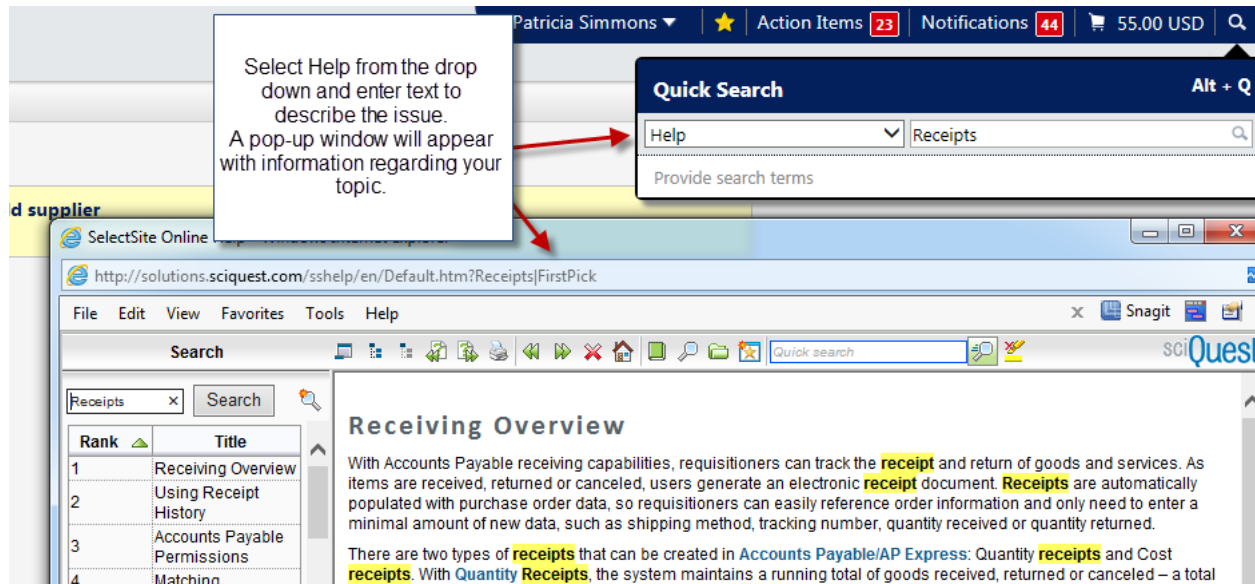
Patricia Simmons ▾ Action Items 23 Notifications 44 55.00 USD

Select Help from the drop down and enter text to describe the issue.
A pop-up window will appear with information regarding your topic.

Quick Search Alt + Q

Help Receipts

Provide search terms

d supplier

SelectSite Online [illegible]

http://solutions.sciquest.com/sshelp/en/Default.htm?Receipts|FirstPick

File Edit View Favorites Tools Help

Snagit

Search

Quick search

sciQuest

Receipts Search

| Rank | Title |
|---|---|
| 1 | Receiving Overview |
| 2 | Using Receipt History |
| 3 | Accounts Payable Permissions |
| 4 | Matching |

Receiving Overview

With Accounts Payable receiving capabilities, requisitioners can track the receipt and return of goods and services. As items are received, returned or canceled, users generate an electronic receipt document. Receipts are automatically populated with purchase order data, so requisitioners can easily reference order information and only need to enter a minimal amount of new data, such as shipping method, tracking number, quantity received or quantity returned.

There are two types of receipts that can be created in Accounts Payable/AP Express: Quantity receipts and Cost receipts. With Quantity Receipts, the system maintains a running total of goods received, returned or canceled – a total